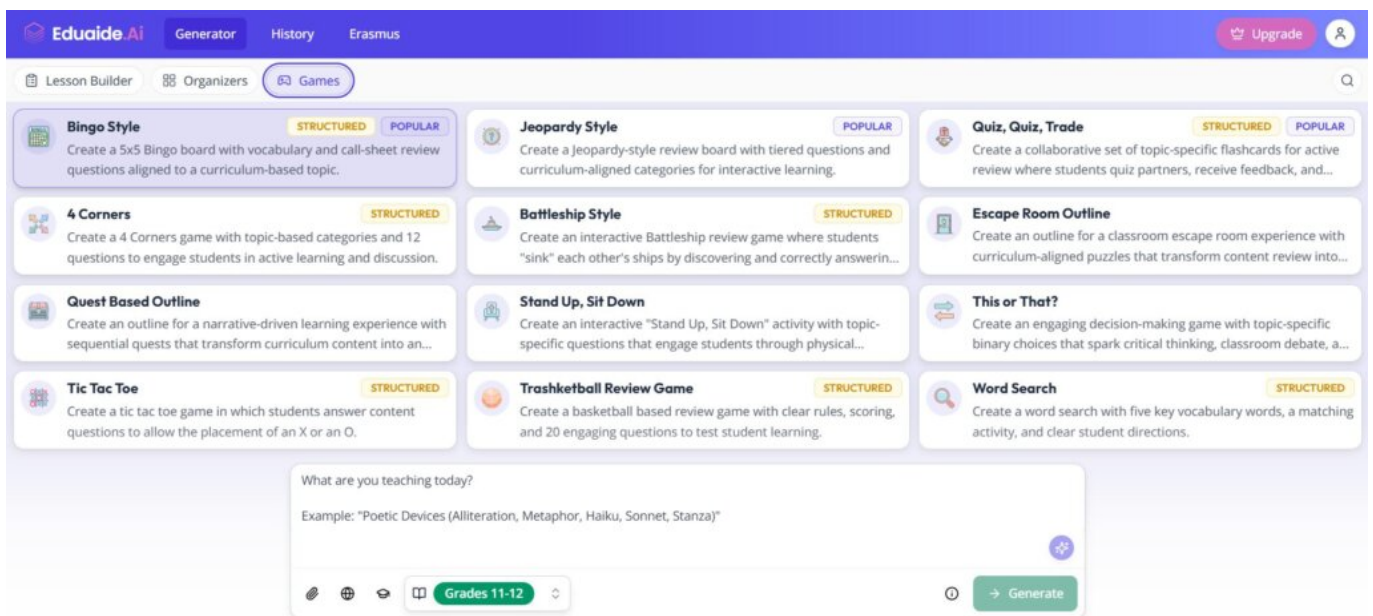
Eduaide.Ai Generator History Erasmus

Upgrade

Lesson Builder Organizers Games

Bingo Style STRUCTURED POPULAR
Create a 5x5 Bingo board with vocabulary and call-sheet review questions aligned to a curriculum-based topic.

Jeopardy Style POPULAR
Create a Jeopardy-style review board with tiered questions and curriculum-aligned categories for interactive learning.

Quiz, Quiz, Trade STRUCTURED POPULAR
Create a collaborative set of topic-specific flashcards for active review where students quiz partners, receive feedback, and...

4 Corners STRUCTURED
Create a 4 Corners game with topic-based categories and 12 questions to engage students in active learning and discussion.

Battleship Style STRUCTURED
Create an interactive Battleship review game where students "sink" each other's ships by discovering and correctly answerin...

Escape Room Outline
Create an outline for a classroom escape room experience with curriculum-aligned puzzles that transform content review into...

Quest Based Outline
Create an outline for a narrative-driven learning experience with sequential quests that transform curriculum content into an...

Stand Up, Sit Down
Create an interactive "Stand Up, Sit Down" activity with topic-specific questions that engage students through physical...

This or That?
Create an engaging decision-making game with topic-specific binary choices that spark critical thinking, classroom debate, a...

Tic Tac Toe STRUCTURED
Create a tic tac toe game in which students answer content questions to allow the placement of an X or an O.

Trashketball Review Game STRUCTURED
Create a basketball based review game with clear rules, scoring, and 20 engaging questions to test student learning.

Word Search STRUCTURED
Create a word search with five key vocabulary words, a matching activity, and clear student directions.

What are you teaching today?

Example: "Poetic Devices (Alliteration, Metaphor, Haiku, Sonnet, Stanza)"

Grades 11-12

Generate